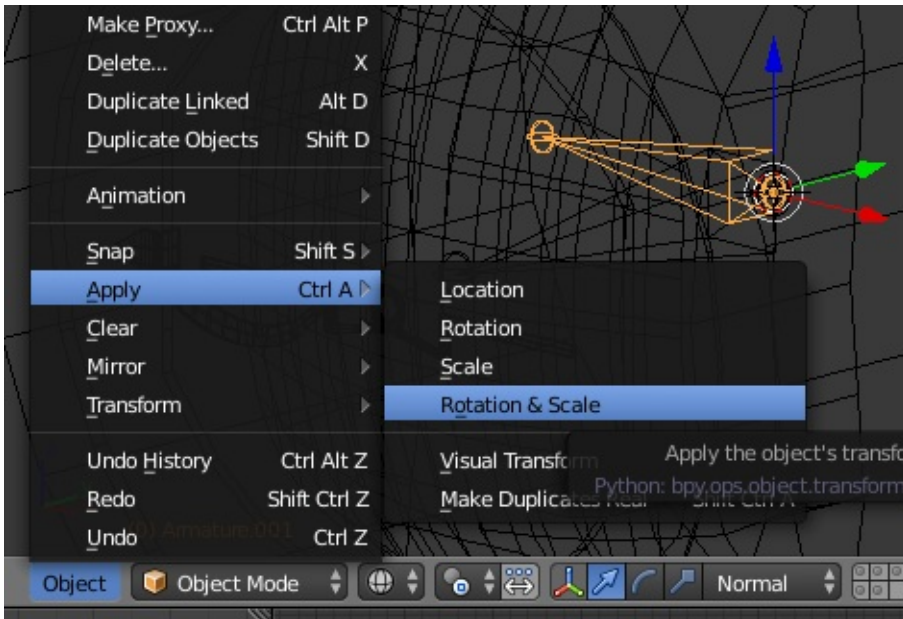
Make Proxy... Ctrl Alt P
Delete... X
Duplicate Linked Alt D
Duplicate Objects Shift D

Animation

Snap Shift S
Apply Ctrl A
Clear
Mirror
Transform

Undo History Ctrl Alt Z
Redo Shift Ctrl Z
Undo Ctrl Z

Location
Rotation
Scale
Rotation & Scale

Visual Transform
Make Duplicates Real Shift Ctrl A

Apply the object's transfo
Python: bpy.ops.object.transform

(0) Armature.001

Object Object Mode Normal